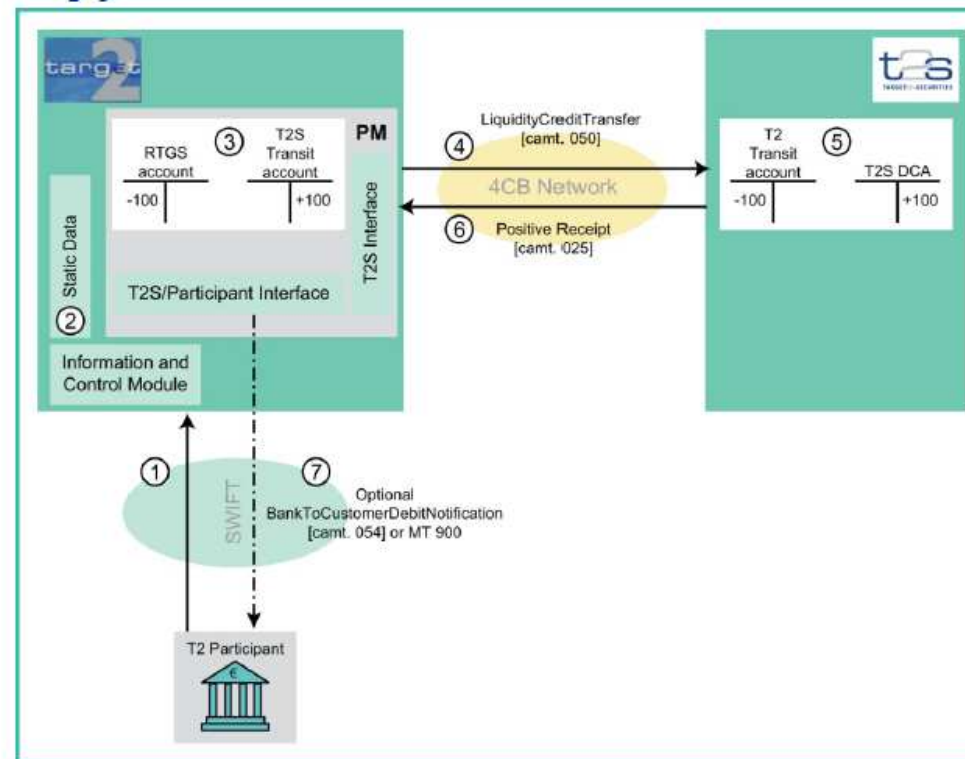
target2

t2s

TARGET2-SECURITIES

③ PM

RTGS account

-100

T2S Transit account

+100

T2S Interface

Static Data

②

T2S/Participant Interface

Information and Control Module

④ LiquidityCreditTransfer [camt. 050]

4CB Network

⑥ Positive Receipt [camt. 025]

⑤

T2 Transit account

-100

T2S DCA

+100

①

SWIFT

⑦ Optional BankToCustomerDebitNotification [camt. 054] or MT 900

T2 Participant